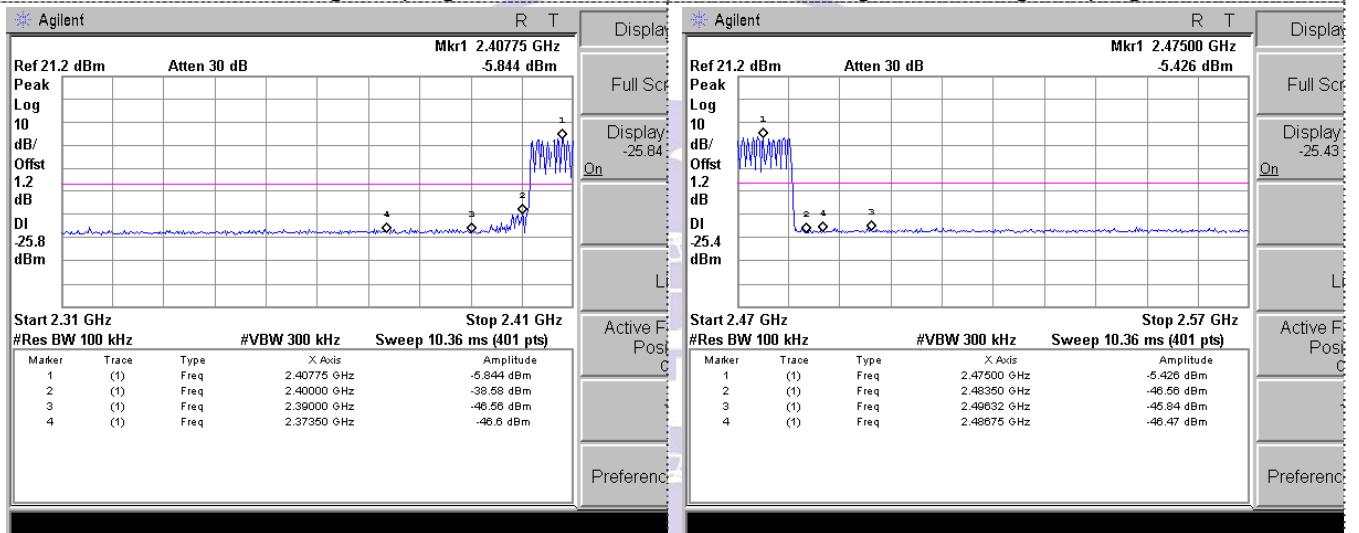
Agilent R T

Mkr1 2.40775 GHz
Ref 21.2 dBm Atten 30 dB -5.844 dBm
Peak
Log
10
dB/
Offst
1.2
dB
Dl
-25.8
dBm

1
2
3
4

Start 2.31 GHz Stop 2.41 GHz
#Res BW 100 kHz #VBW 300 kHz Sweep 10.36 ms (401 pts)

| Marker | Trace | Type | X Axis | Amplitude |
|---|---|---|---|---|
| 1 | (1) | Freq | 2.40775 GHz | -5.844 dBm |
| 2 | (1) | Freq | 2.40000 GHz | -38.58 dBm |
| 3 | (1) | Freq | 2.39000 GHz | -46.56 dBm |
| 4 | (1) | Freq | 2.37350 GHz | -46.6 dBm |

Displa
Full Sc
Display
-25.84
On
Li
Active F
Pos
C
Preferenc

Agilent R T

Mkr1 2.47500 GHz
Ref 21.2 dBm Atten 30 dB -5.426 dBm
Peak
Log
10
dB/
Offst
1.2
dB
Dl
-25.4
dBm

1
2
4
3

Start 2.47 GHz Stop 2.57 GHz
#Res BW 100 kHz #VBW 300 kHz Sweep 10.36 ms (401 pts)

| Marker | Trace | Type | X Axis | Amplitude |
|---|---|---|---|---|
| 1 | (1) | Freq | 2.47500 GHz | -5.426 dBm |
| 2 | (1) | Freq | 2.48350 GHz | -46.56 dBm |
| 3 | (1) | Freq | 2.49632 GHz | -45.84 dBm |
| 4 | (1) | Freq | 2.48675 GHz | -46.47 dBm |

Displa
Full Scr
Display
-25.43
On
Li
Active F
Posi
C
Preference